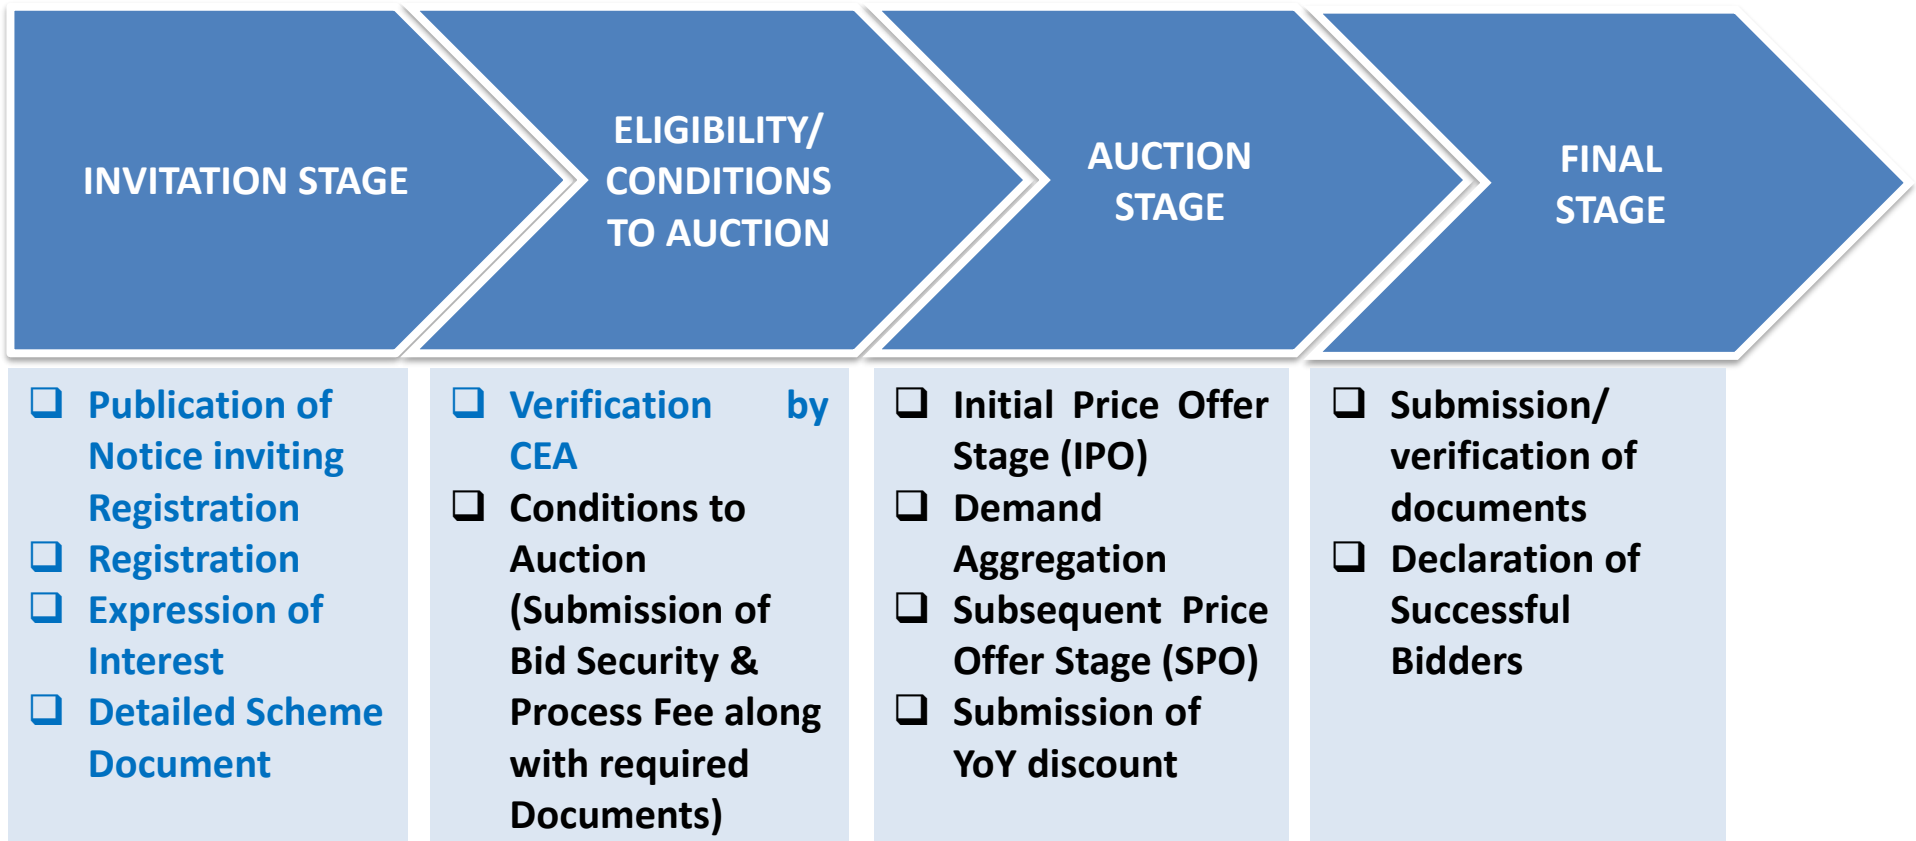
INVITATION STAGE

ELIGIBILITY/ CONDITIONS TO AUCTION

AUCTION STAGE

FINAL STAGE

❑ Publication of Notice inviting Registration
❑ Registration
❑ Expression of Interest
❑ Detailed Scheme Document

❑ Verification by CEA
❑ Conditions to Auction (Submission of Bid Security & Process Fee along with required Documents)

❑ Initial Price Offer Stage (IPO)
❑ Demand Aggregation
❑ Subsequent Price Offer Stage (SPO)
❑ Submission of YoY discount

❑ Submission/ verification of documents
❑ Declaration of Successful Bidders